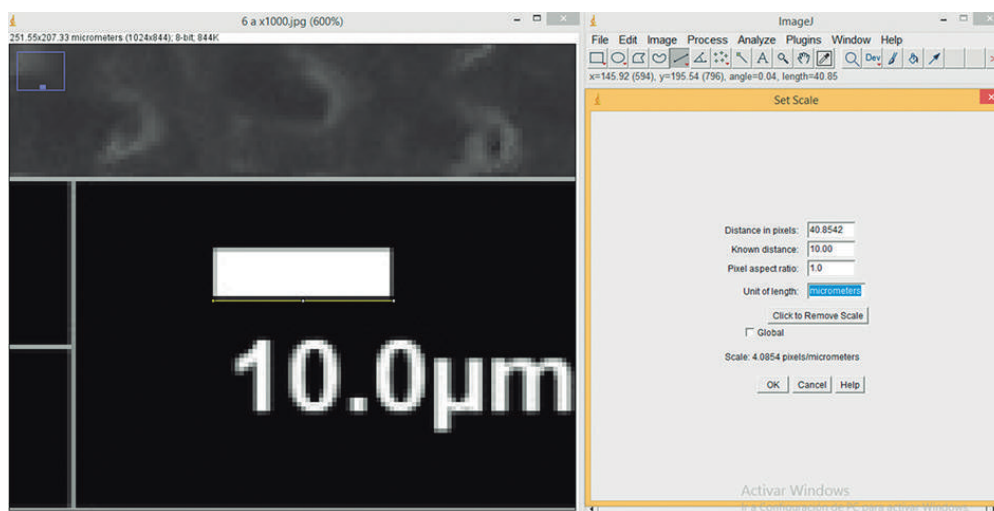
6 a x1000.jpg (600%)

251.55x207.33 micrometers (1024x844); 8-bit; 844K

10.0µm

ImageJ

File Edit Image Process Analyze Plugins Window Help

Dev

x=145.92 (594), y=195.54 (796), angle=0.04, length=40.85

Set Scale

Distance in pixels: 40.8542

Known distance: 10.00

Pixel aspect ratio: 1.0

Unit of length: micrometers

Click to Remove Scale

Global

Scale: 4.0854 pixels/micrometers

OK Cancel Help

Activar Windows

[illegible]